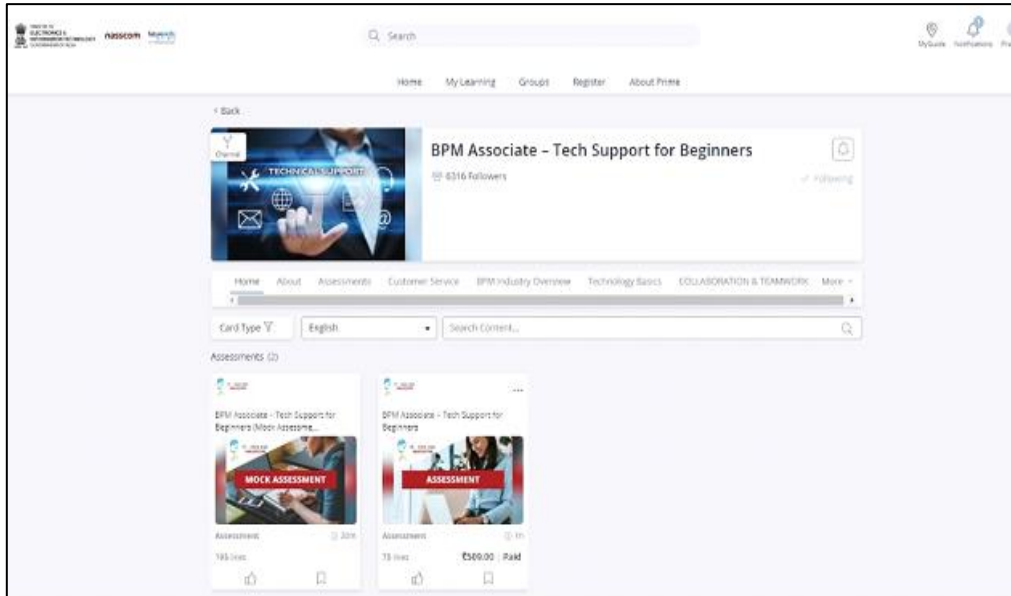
MINISTRY OF ELECTRONICS & INFORMATION TECHNOLOGY GOVERNMENT OF INDIA nasscom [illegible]

Search

MyGuide Notifications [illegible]

Home My Learning Groups Register About Prime

< Back

Channel

TECHNICAL SUPPORT

BPM Associate – Tech Support for Beginners

6316 Followers

Following

Home About Assessments Customer Service BPM Industry Overview Technology Basics COLLABORATION & TEAMWORK More

Card Type

English

Search Content...

Assessments (2)

BPM Associate - Tech Support for Beginners (Mock Assessme...

MOCK ASSESSMENT

Assessment 20m

195 lives

BPM Associate - Tech Support for Beginners

ASSESSMENT

Assessment 1h

73 lives

₹509.00 | Paid